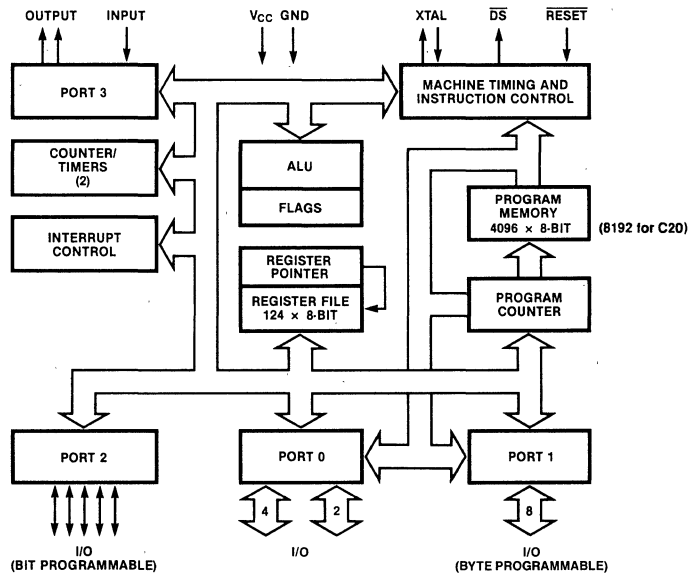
OUTPUT INPUT

$V_{CC}$ GND

XTAL $\overline{DS}$ $\overline{RESET}$

PORT 3

MACHINE TIMING AND INSTRUCTION CONTROL

COUNTER/ TIMERS (2)

ALU

FLAGS

PROGRAM MEMORY 4096 × 8-BIT

(8192 for C20)

INTERRUPT CONTROL

REGISTER POINTER

REGISTER FILE 124 × 8-BIT

PROGRAM COUNTER

PORT 2

PORT 0

PORT 1

4

2

8

I/O (BIT PROGRAMMABLE)

I/O

I/O (BYTE PROGRAMMABLE)